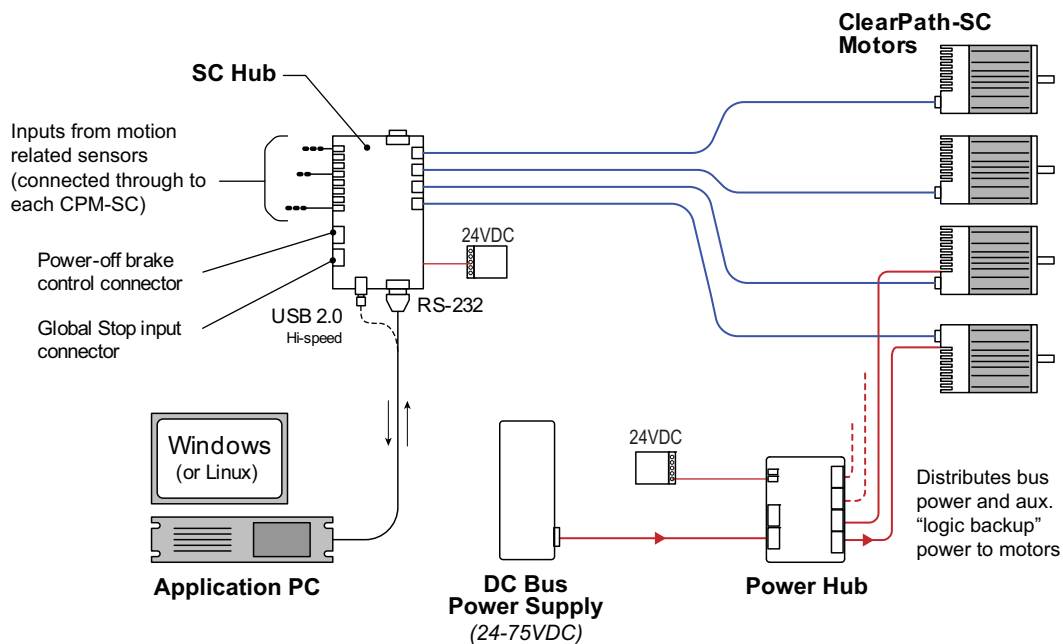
ClearPath-SC Motors

SC Hub

Inputs from motion related sensors (connected through to each CPM-SC)

Power-off brake control connector

Global Stop input connector

24VDC

USB 2.0
Hi-speed

RS-232

Windows
(or Linux)

Application PC

24VDC

Distributes bus power and aux. "logic backup" power to motors

DC Bus
Power Supply
(24-75VDC)

Power Hub